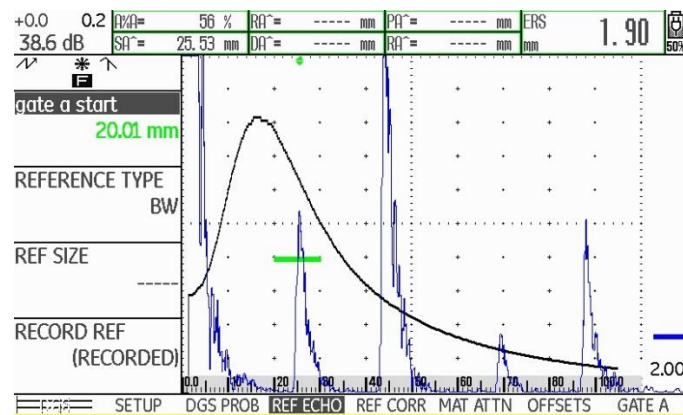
+0.0 0.2
38.6 dB

A%A= 56 %
SA^= 25.53 mm
RA^= ----- mm
DA^= ----- mm
PA^= ----- mm
RA^= ----- mm
ERS
mm
1.90
50%

F

gate a start
20.01 mm

REFERENCE TYPE
BW

REF SIZE
-----

RECORD REF
(RECORDED)

0.0 10 20 30 40 50 60 70 80 90 100.0

2.00

SETUP DGS PROB REF ECHO REF CORR MAT ATTN OFFSETS GATE A